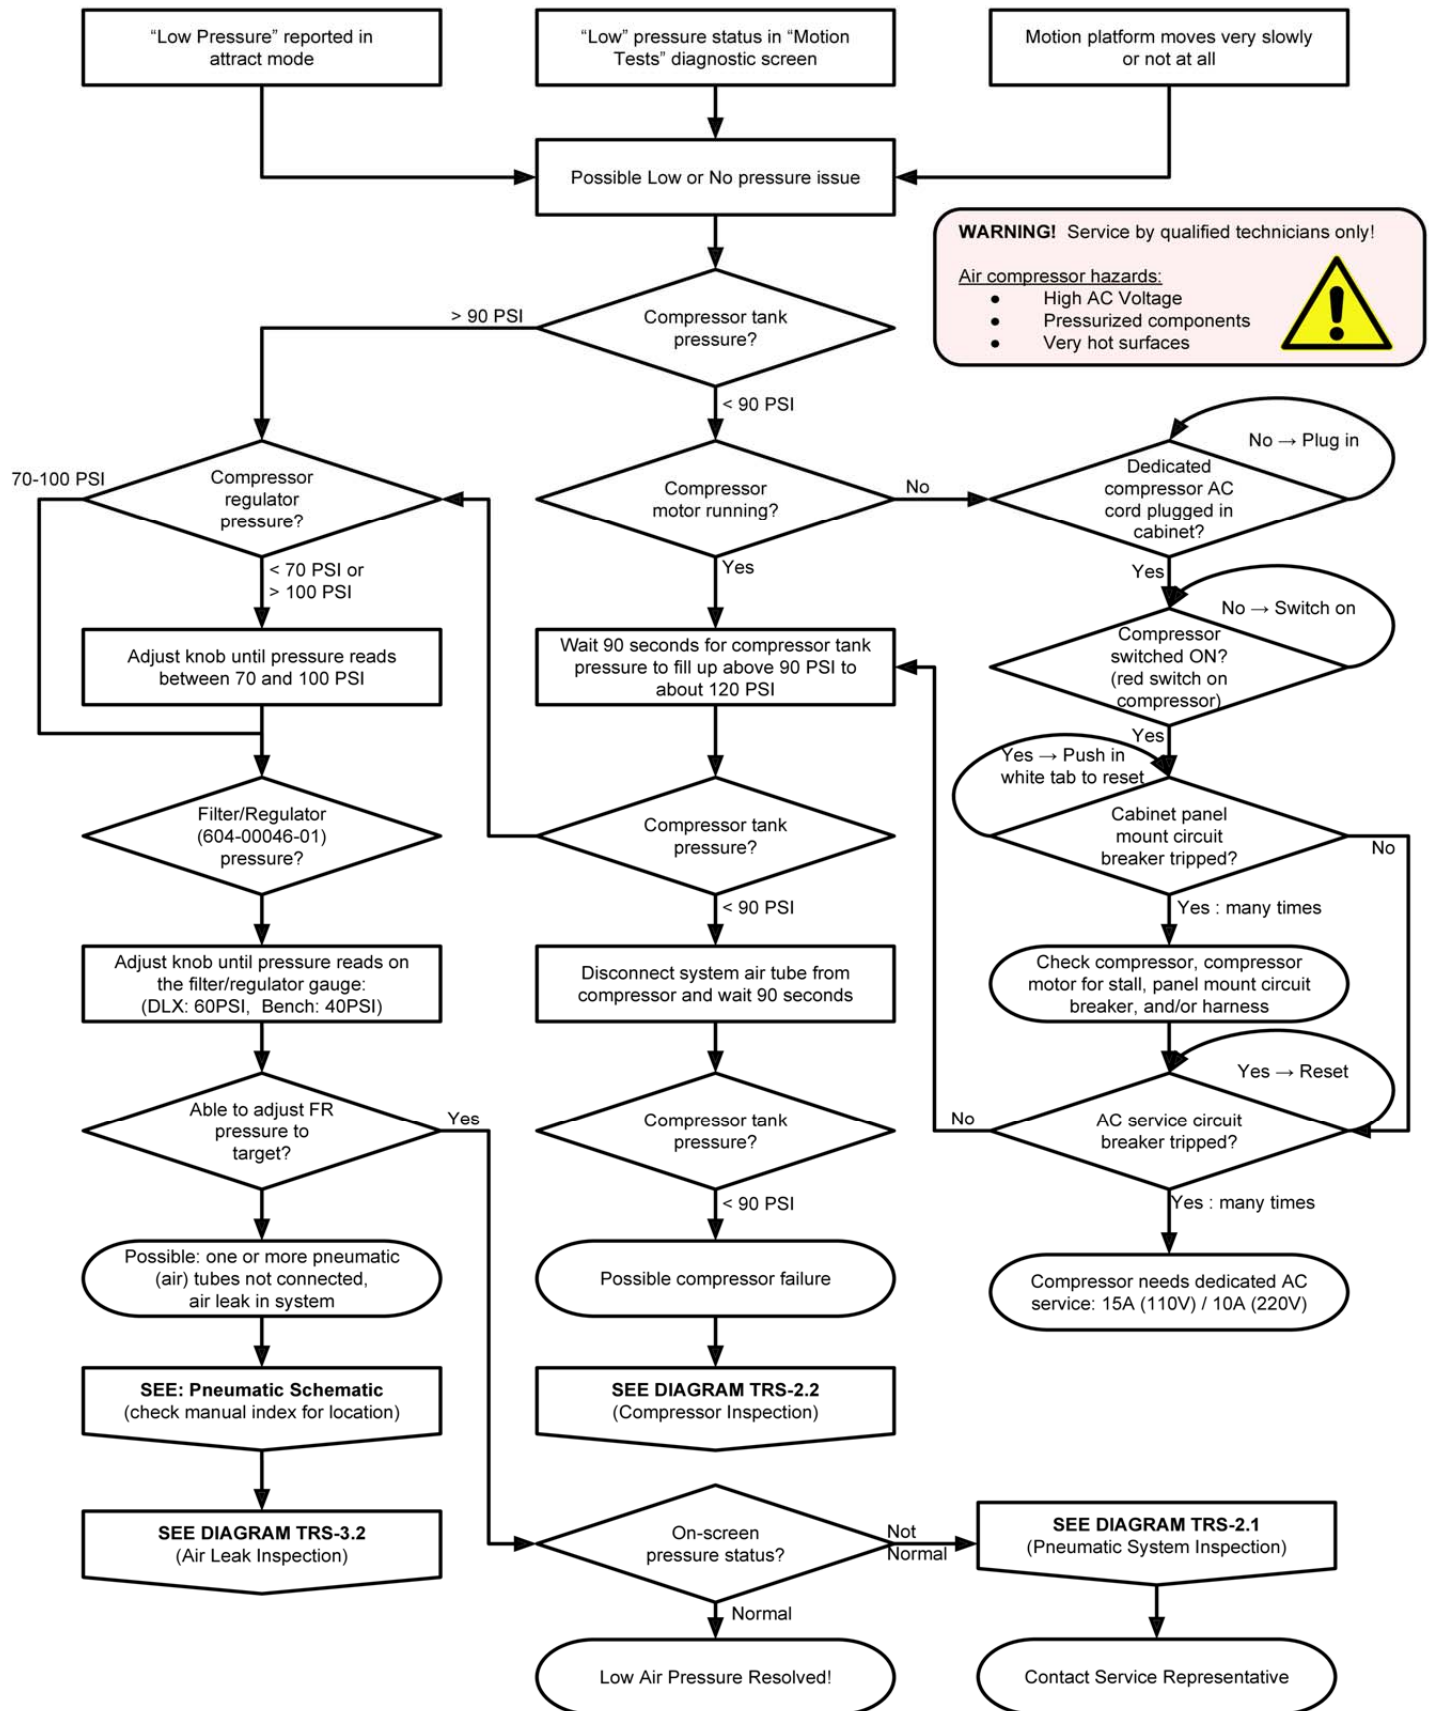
"Low Pressure" reported in attract mode

"Low" pressure status in "Motion Tests" diagnostic screen

Motion platform moves very slowly or not at all

Possible Low or No pressure issue

**WARNING!** Service by qualified technicians only!

Air compressor hazards:
- High AC Voltage
- Pressurized components
- Very hot surfaces

Compressor tank pressure?

> 90 PSI

< 90 PSI

70-100 PSI

Compressor regulator pressure?

< 70 PSI or > 100 PSI

Adjust knob until pressure reads between 70 and 100 PSI

Compressor motor running?

No

Yes

Dedicated compressor AC cord plugged in cabinet?

No → Plug in

Yes

Compressor switched ON? (red switch on compressor)

No → Switch on

Yes

Wait 90 seconds for compressor tank pressure to fill up above 90 PSI to about 120 PSI

Yes → Push in white tab to reset

Cabinet panel mount circuit breaker tripped?

No

Yes : many times

Filter/Regulator (604-00046-01) pressure?

Compressor tank pressure?

< 90 PSI

Adjust knob until pressure reads on the filter/regulator gauge: (DLX: 60PSI, Bench: 40PSI)

Disconnect system air tube from compressor and wait 90 seconds

Check compressor, compressor motor for stall, panel mount circuit breaker, and/or harness

Yes → Reset

Able to adjust FR pressure to target?

Yes

Compressor tank pressure?

No

AC service circuit breaker tripped?

< 90 PSI

Yes : many times

Possible: one or more pneumatic (air) tubes not connected, air leak in system

Possible compressor failure

Compressor needs dedicated AC service: 15A (110V) / 10A (220V)

**SEE: Pneumatic Schematic** (check manual index for location)

**SEE DIAGRAM TRS-2.2** (Compressor Inspection)

**SEE DIAGRAM TRS-3.2** (Air Leak Inspection)

On-screen pressure status?

Not Normal

**SEE DIAGRAM TRS-2.1** (Pneumatic System Inspection)

Normal

Low Air Pressure Resolved!

Contact Service Representative